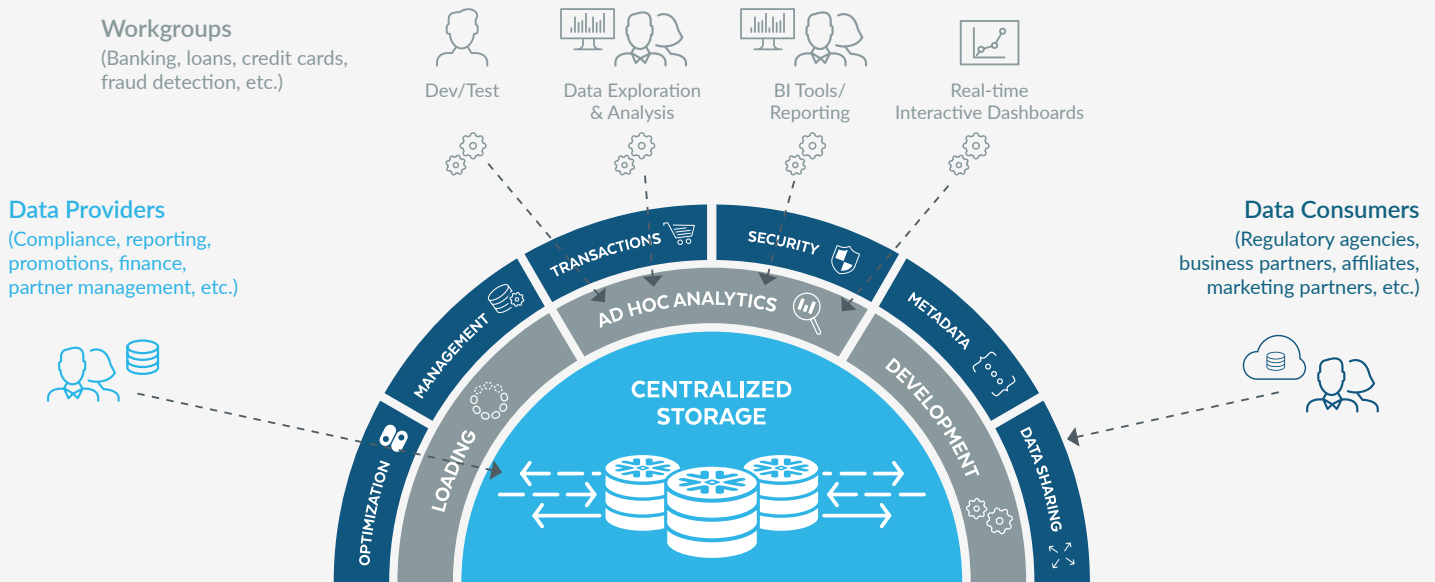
Workgroups
(Banking, loans, credit cards, fraud detection, etc.)

Dev/Test

Data Exploration & Analysis

BI Tools/ Reporting

Real-time Interactive Dashboards

Data Providers
(Compliance, reporting, promotions, finance, partner management, etc.)

Data Consumers
(Regulatory agencies, business partners, affiliates, marketing partners, etc.)

TRANSACTIONS

SECURITY

AD HOC ANALYTICS

MANAGEMENT

METADATA

LOADING

DEVELOPMENT

CENTRALIZED STORAGE

OPTIMIZATION

DATA SHARING